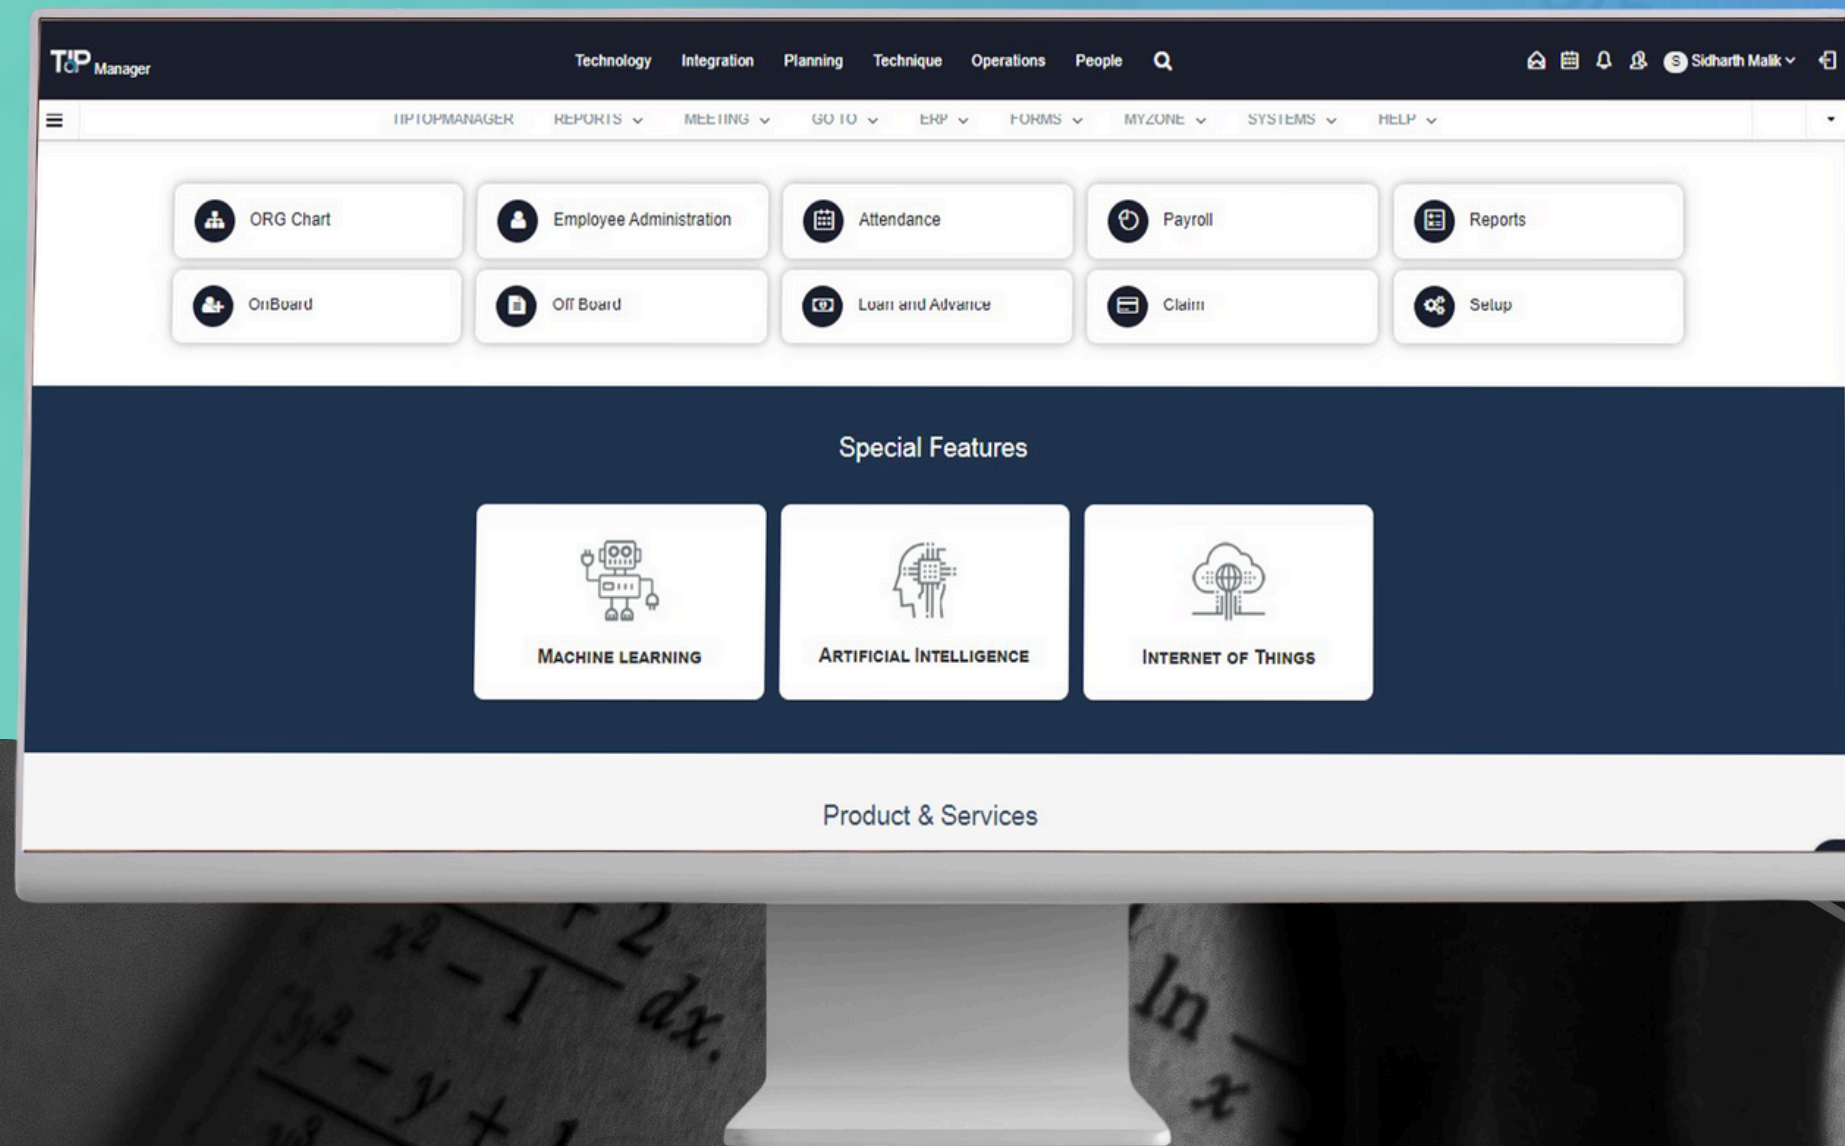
TTP Manager

Technology Integration Planning Technique Operations People

S Sidharth Malik

TIPTOPMANAGER REPORTS MEETING GO TO ERP FORMS MYZONE SYSTEMS HELP

ORG Chart
Employee Administration
Attendance
Payroll
Reports
OnBoard
Off Board
Loan and Advance
Claim
Setup

Special Features

MACHINE LEARNING
ARTIFICIAL INTELLIGENCE
INTERNET OF THINGS

Product & Services

$x^2 - 1$ $dx$ $\ln x$